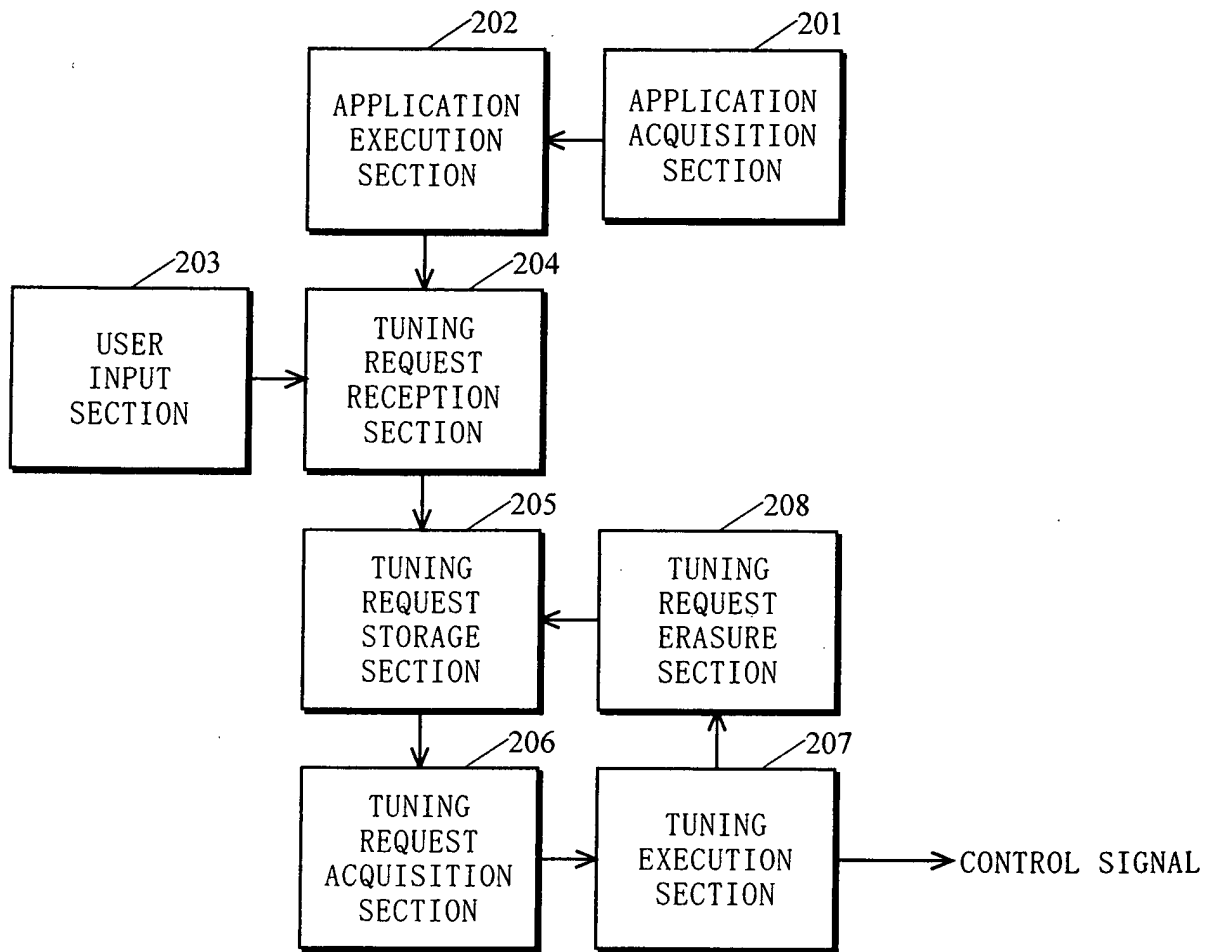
202
APPLICATION EXECUTION SECTION

201
APPLICATION ACQUISITION SECTION

203
USER INPUT SECTION

204
TUNING REQUEST RECEPTION SECTION

205
TUNING REQUEST STORAGE SECTION

208
TUNING REQUEST ERASURE SECTION

206
TUNING REQUEST ACQUISITION SECTION

207
TUNING EXECUTION SECTION

CONTROL SIGNAL